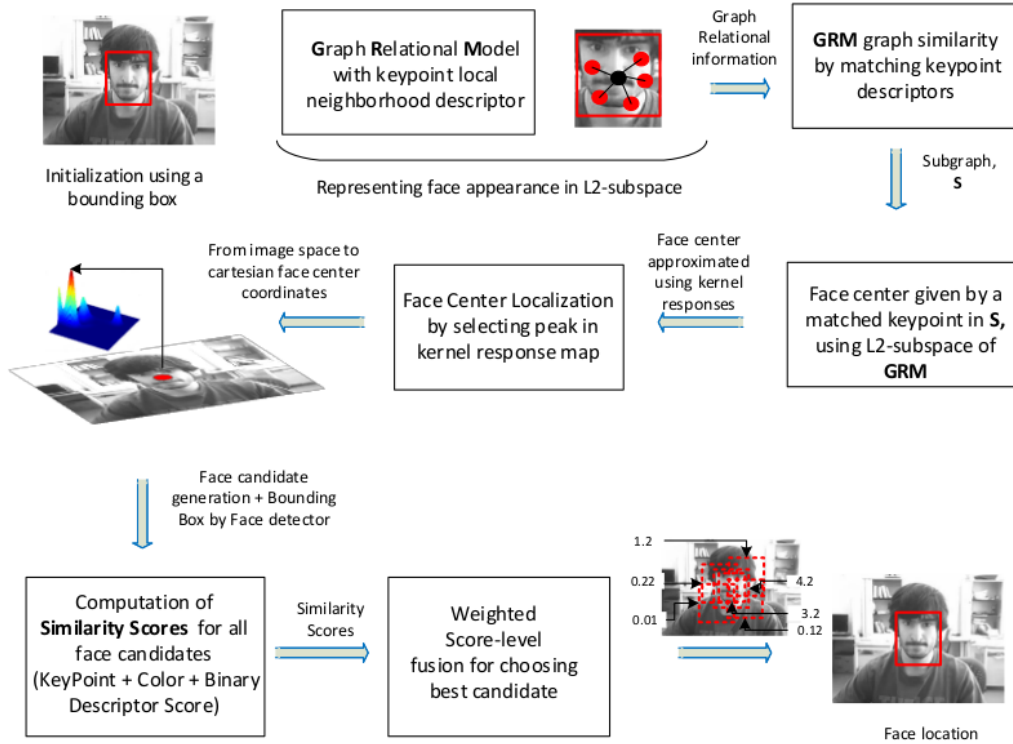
Initialization using a bounding box

Graph Relational Model with keypoint local neighborhood descriptor

Representing face appearance in L2-subspace

Graph Relational information

GRM graph similarity by matching keypoint descriptors

Subgraph, S

Face center given by a matched keypoint in S, using L2-subspace of GRM

Face center approximated using kernel responses

Face Center Localization by selecting peak in kernel response map

From image space to cartesian face center coordinates

Face candidate generation + Bounding Box by Face detector

Computation of Similarity Scores for all face candidates (KeyPoint + Color + Binary Descriptor Score)

Similarity Scores

Weighted Score-level fusion for choosing best candidate

1.2
0.22
4.2
0.01
3.2
0.12

Face location